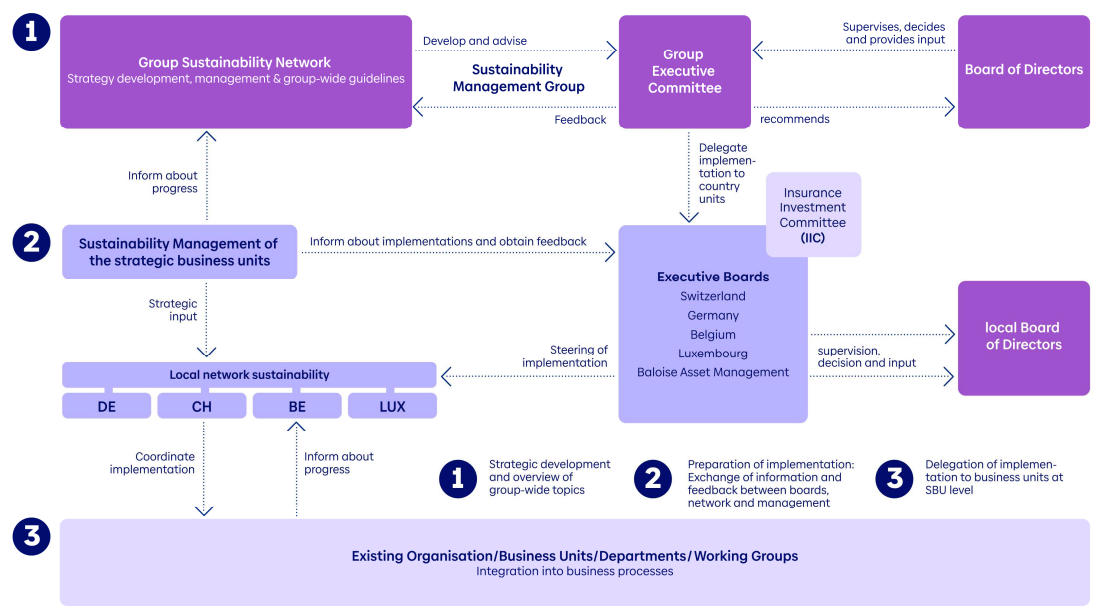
1

Group Sustainability Network
Strategy development, management & group-wide guidelines

Develop and advise

Sustainability Management Group

Feedback

Group Executive Committee

Supervises, decides and provides input

recommends

Board of Directors

Inform about progress

Delegate implementation to country units

Insurance Investment Committee (IIC)

2

Sustainability Management of the strategic business units

Inform about implementations and obtain feedback

Executive Boards
Switzerland
Germany
Belgium
Luxembourg
Baloise Asset Management

Strategic input

Steering of implementation

supervision. decision and input

local Board of Directors

Local network sustainability

DE
CH
BE
LUX

Coordinate implementation

Inform about progress

1 Strategic development and overview of group-wide topics

2 Preparation of implementation: Exchange of information and feedback between boards, network and management

3 Delegation of implementation to business units at SBU level

3

Existing Organisation/Business Units/Departments/Working Groups
Integration into business processes